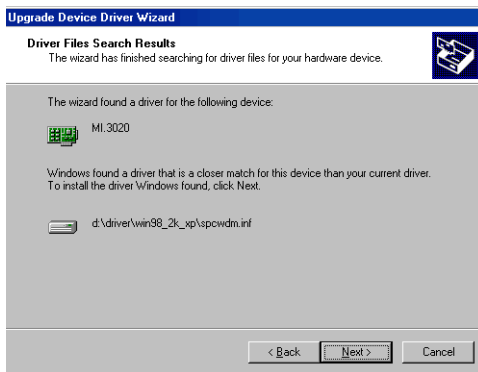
Upgrade Device Driver Wizard

Driver Files Search Results
The wizard has finished searching for driver files for your hardware device.

The wizard found a driver for the following device:

MI.3020

Windows found a driver that is a closer match for this device than your current driver. To install the driver Windows found, click Next.

d:\driver\win98_2k_xp\spcwdm.inf

< Back Next > Cancel